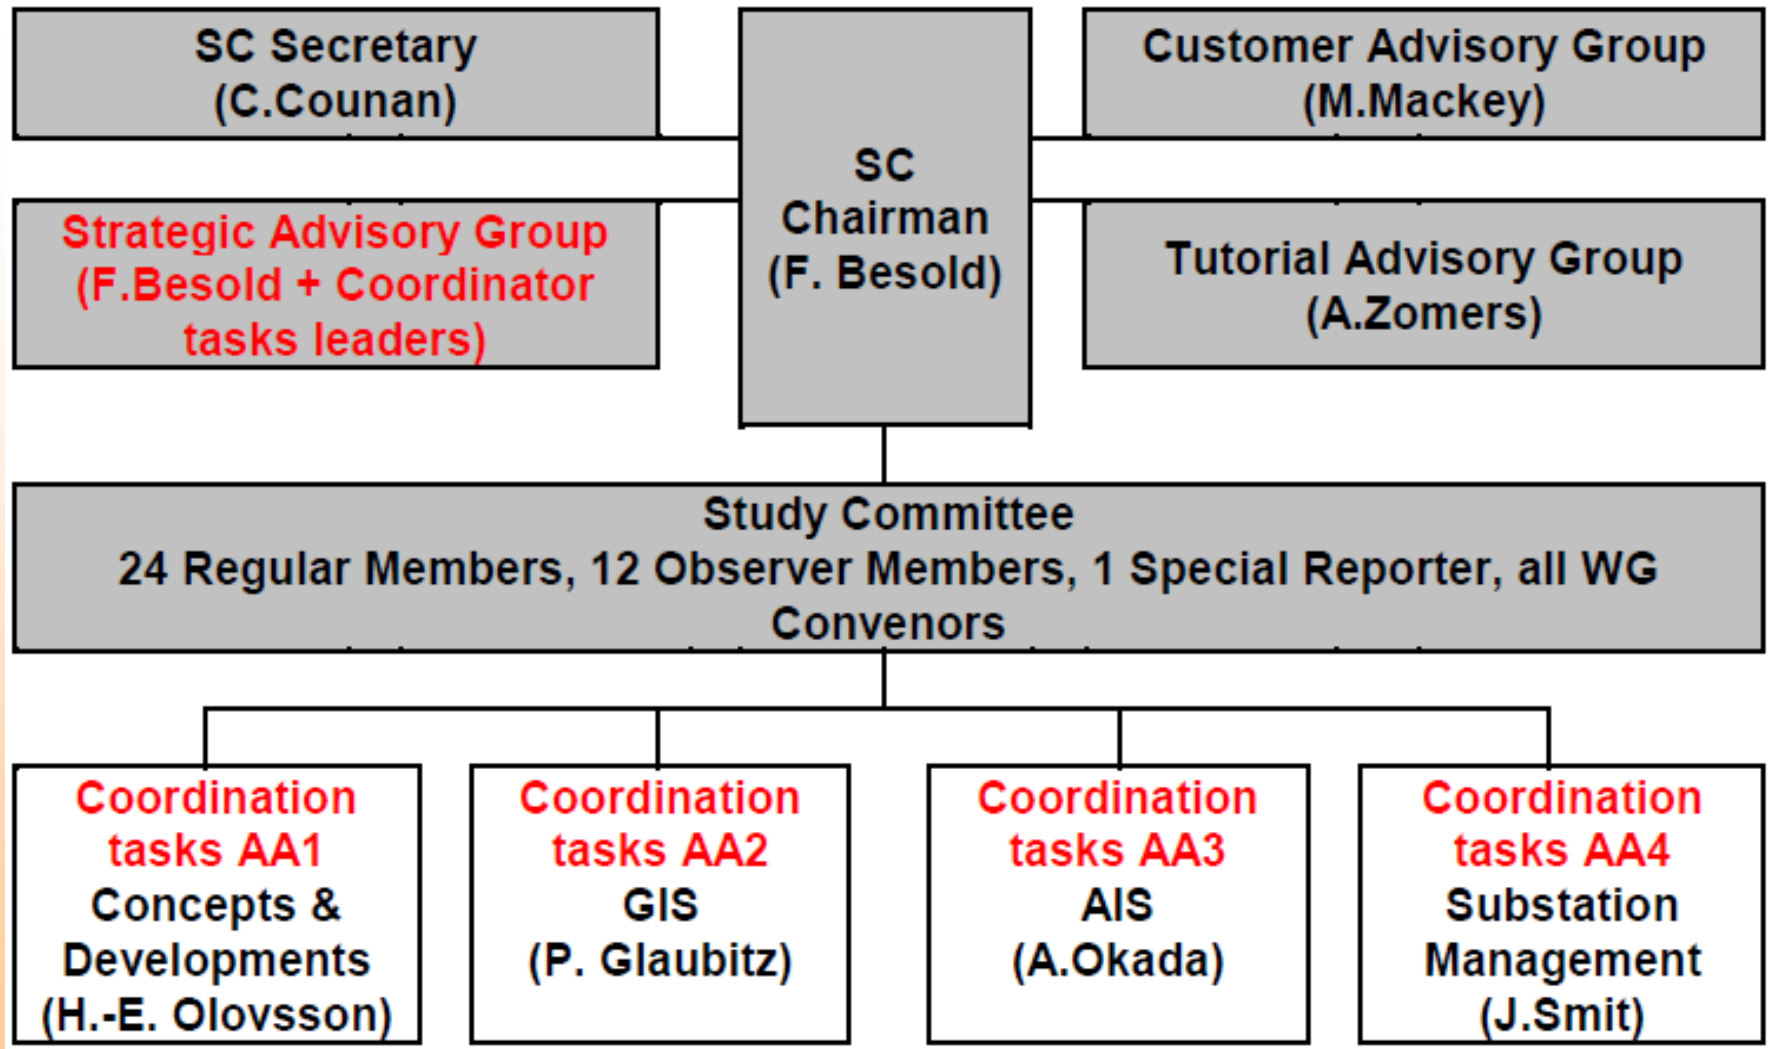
SC Secretary
(C.Counan)

SC
Chairman
(F. Besold)

Customer Advisory Group
(M.Mackey)

Strategic Advisory Group
(F.Besold + Coordinator tasks leaders)

Tutorial Advisory Group
(A.Zomers)

Study Committee
24 Regular Members, 12 Observer Members, 1 Special Reporter, all WG Convenors

Coordination tasks AA1
Concepts & Developments
(H.-E. Olovsson)

Coordination tasks AA2
GIS
(P. Glaubitz)

Coordination tasks AA3
AIS
(A.Okada)

Coordination tasks AA4
Substation Management
(J.Smit)